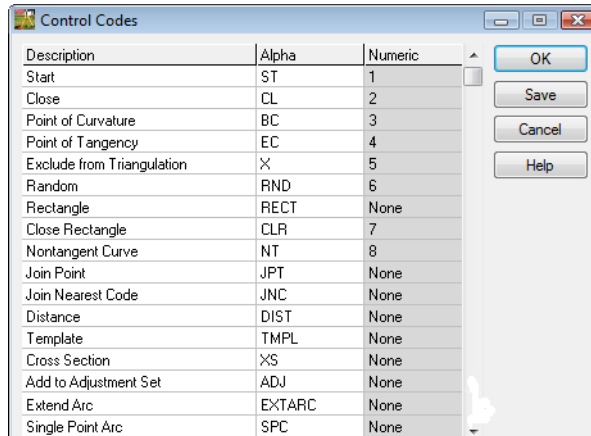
Control Codes

| Description | Alpha | Numeric |
|---|---|---|
| Start | ST | 1 |
| Close | CL | 2 |
| Point of Curvature | BC | 3 |
| Point of Tangency | EC | 4 |
| Exclude from Triangulation | X | 5 |
| Random | RND | 6 |
| Rectangle | RECT | None |
| Close Rectangle | CLR | 7 |
| Nontangent Curve | NT | 8 |
| Join Point | JPT | None |
| Join Nearest Code | JNC | None |
| Distance | DIST | None |
| Template | TMPL | None |
| Cross Section | XS | None |
| Add to Adjustment Set | ADJ | None |
| Extend Arc | EXTARC | None |
| Single Point Arc | SPC | None |

OK

Save

Cancel

Help